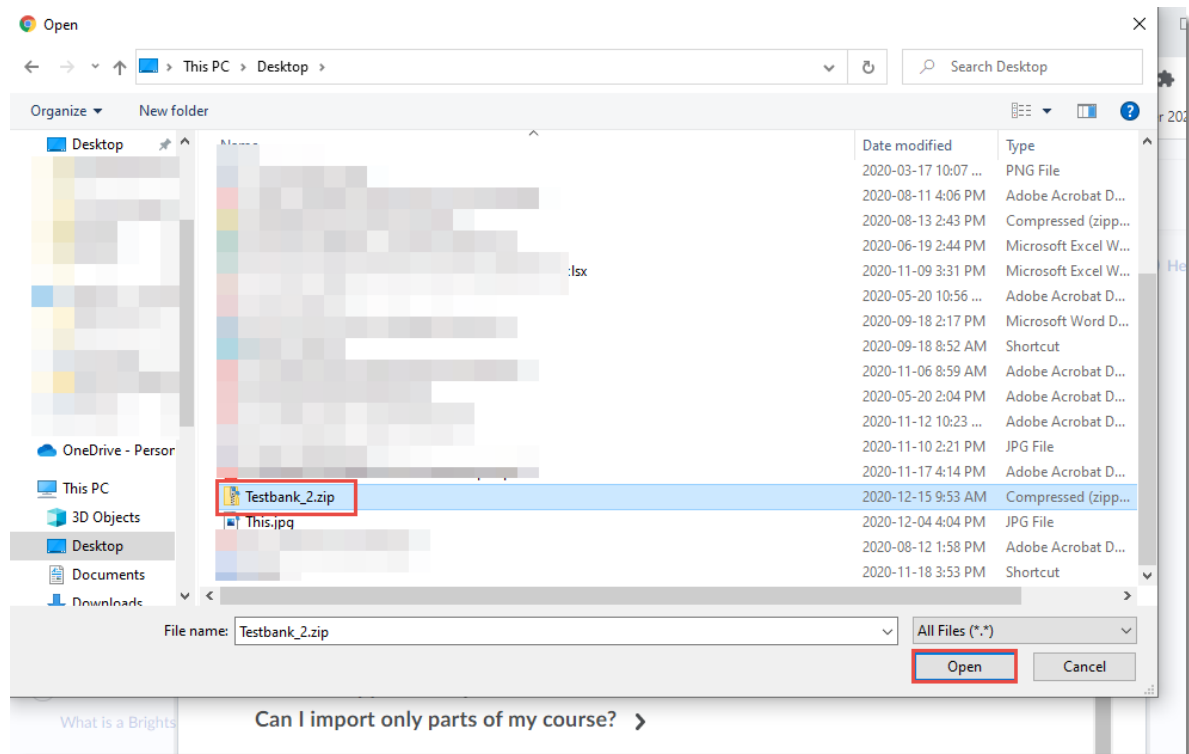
Open

This PC > Desktop >

Search Desktop

Organize ▾ New folder

Desktop
OneDrive - Persor
This PC
3D Objects
Desktop
Documents
Downloads

Name

| Name | Date modified | Type |
|---|---|---|
| | 2020-03-17 10:07 ... | PNG File |
| | 2020-08-11 4:06 PM | Adobe Acrobat D... |
| | 2020-08-13 2:43 PM | Compressed (zipp... |
| | 2020-06-19 2:44 PM | Microsoft Excel W... |
| .lsx | 2020-11-09 3:31 PM | Microsoft Excel W... |
| | 2020-05-20 10:56 ... | Adobe Acrobat D... |
| | 2020-09-18 2:17 PM | Microsoft Word D... |
| | 2020-09-18 8:52 AM | Shortcut |
| | 2020-11-06 8:59 AM | Adobe Acrobat D... |
| | 2020-05-20 2:04 PM | Adobe Acrobat D... |
| | 2020-11-12 10:23 ... | Adobe Acrobat D... |
| | 2020-11-10 2:21 PM | JPG File |
| | 2020-11-17 4:14 PM | Adobe Acrobat D... |
| Testbank_2.zip | 2020-12-15 9:53 AM | Compressed (zipp... |
| This.jpg | 2020-12-04 4:04 PM | JPG File |
| | 2020-08-12 1:58 PM | Adobe Acrobat D... |
| | 2020-11-18 3:53 PM | Shortcut |

File name: Testbank_2.zip
All Files (*.*)
Open
Cancel

r 202
He
What is a Brights
Can I import only parts of my course? >